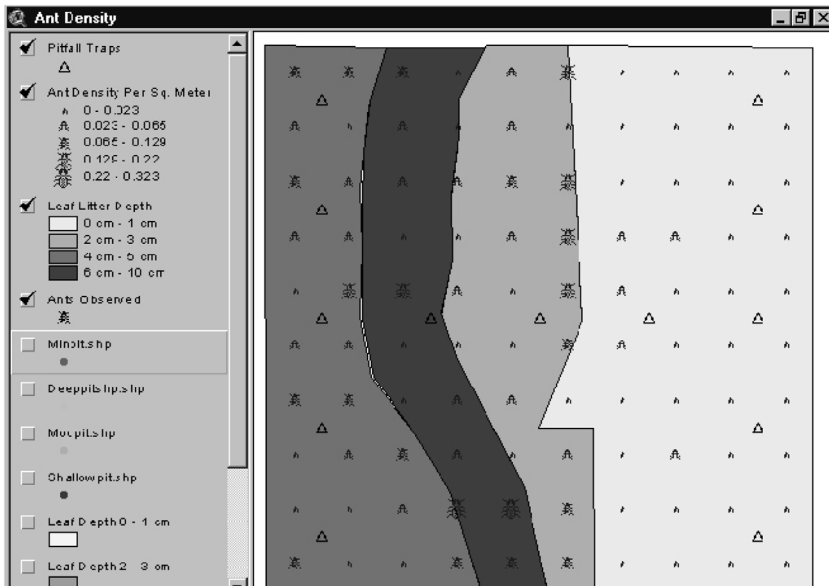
Ant Density

Pitfall Traps

Ant Density Per Sq. Meter
0 - 0.023
0.023 - 0.065
0.065 - 0.129
0.129 - 0.22
0.22 - 0.323

Leaf Litter Depth
0 cm - 1 cm
2 cm - 3 cm
4 cm - 5 cm
6 cm - 10 cm

Ants Observed

Minpit.shp

Deeppitshp.shp

Medpit.shp

Shallowpit.shp

Leaf Depth 0 - 1 cm

Leaf Depth 2 - 3 cm